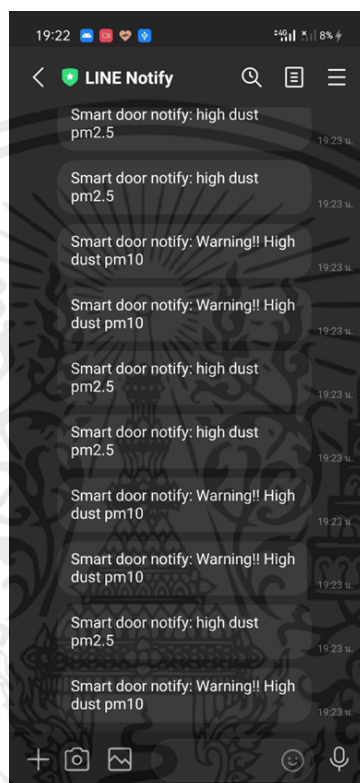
19:22 8%

LINE Notify

Smart door notify: high dust pm2.5
19:23 น.

Smart door notify: high dust pm2.5
19:23 น.

Smart door notify: Warning!! High dust pm10
19:23 น.

Smart door notify: Warning!! High dust pm10
19:23 น.

Smart door notify: high dust pm2.5
19:23 น.

Smart door notify: high dust pm2.5
19:23 น.

Smart door notify: Warning!! High dust pm10
19:23 น.

Smart door notify: Warning!! High dust pm10
19:23 น.

Smart door notify: high dust pm2.5
19:23 น.

Smart door notify: Warning!! High dust pm10
19:23 น.